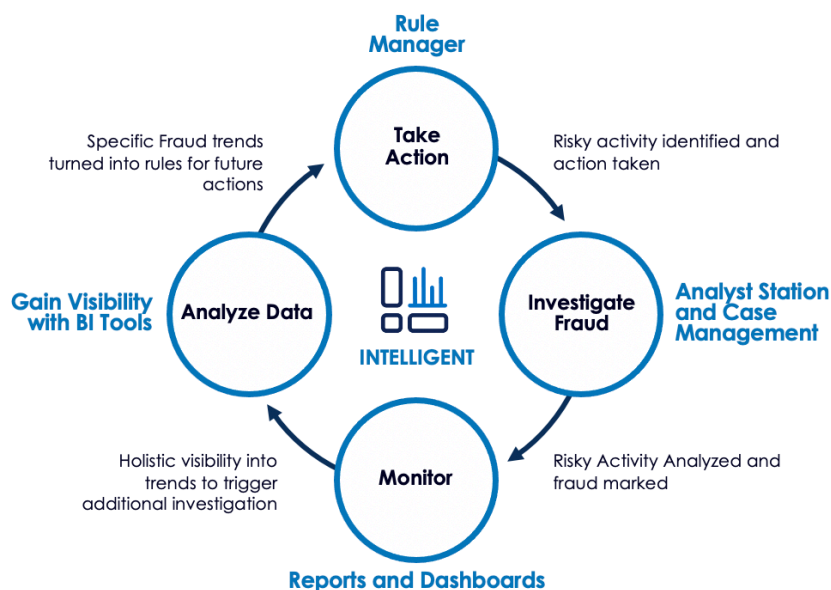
Rule Manager

Take Action

Specific Fraud trends turned into rules for future actions

Risky activity identified and action taken

Gain Visibility with BI Tools

Analyze Data

INTELLIGENT

Investigate Fraud

Analyst Station and Case Management

Holistic visibility into trends to trigger additional investigation

Monitor

Risky Activity Analyzed and fraud marked

Reports and Dashboards